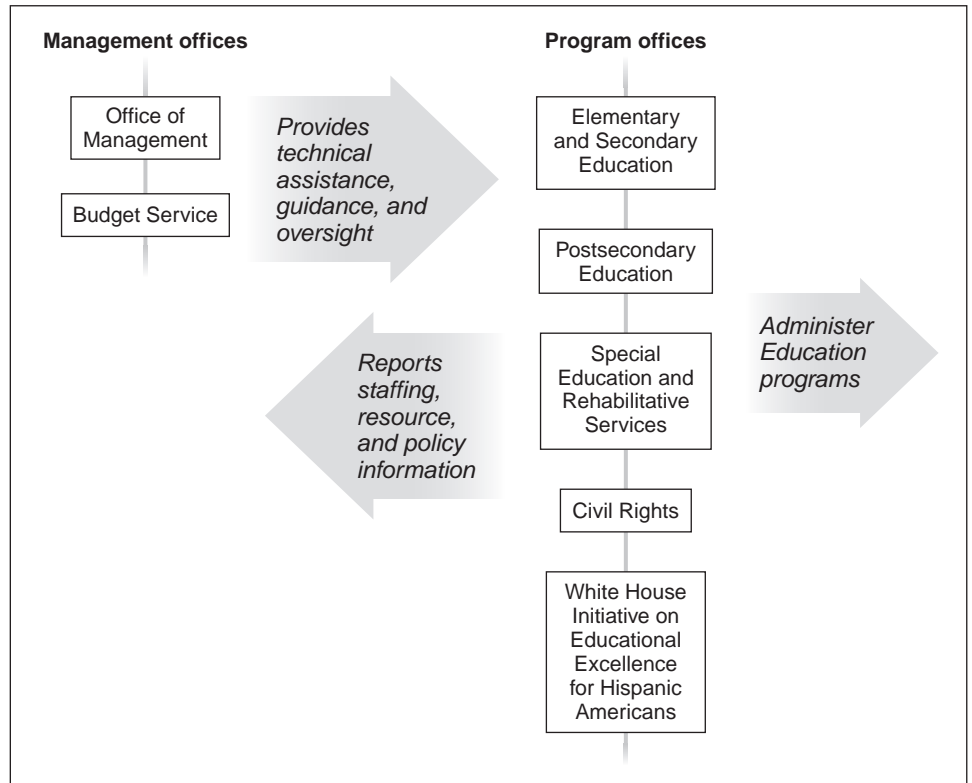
Management offices

Office of Management

Budget Service

Provides technical assistance, guidance, and oversight

Program offices

Elementary and Secondary Education

Postsecondary Education

Special Education and Rehabilitative Services

Civil Rights

White House Initiative on Educational Excellence for Hispanic Americans

Reports staffing, resource, and policy information

Administer Education programs